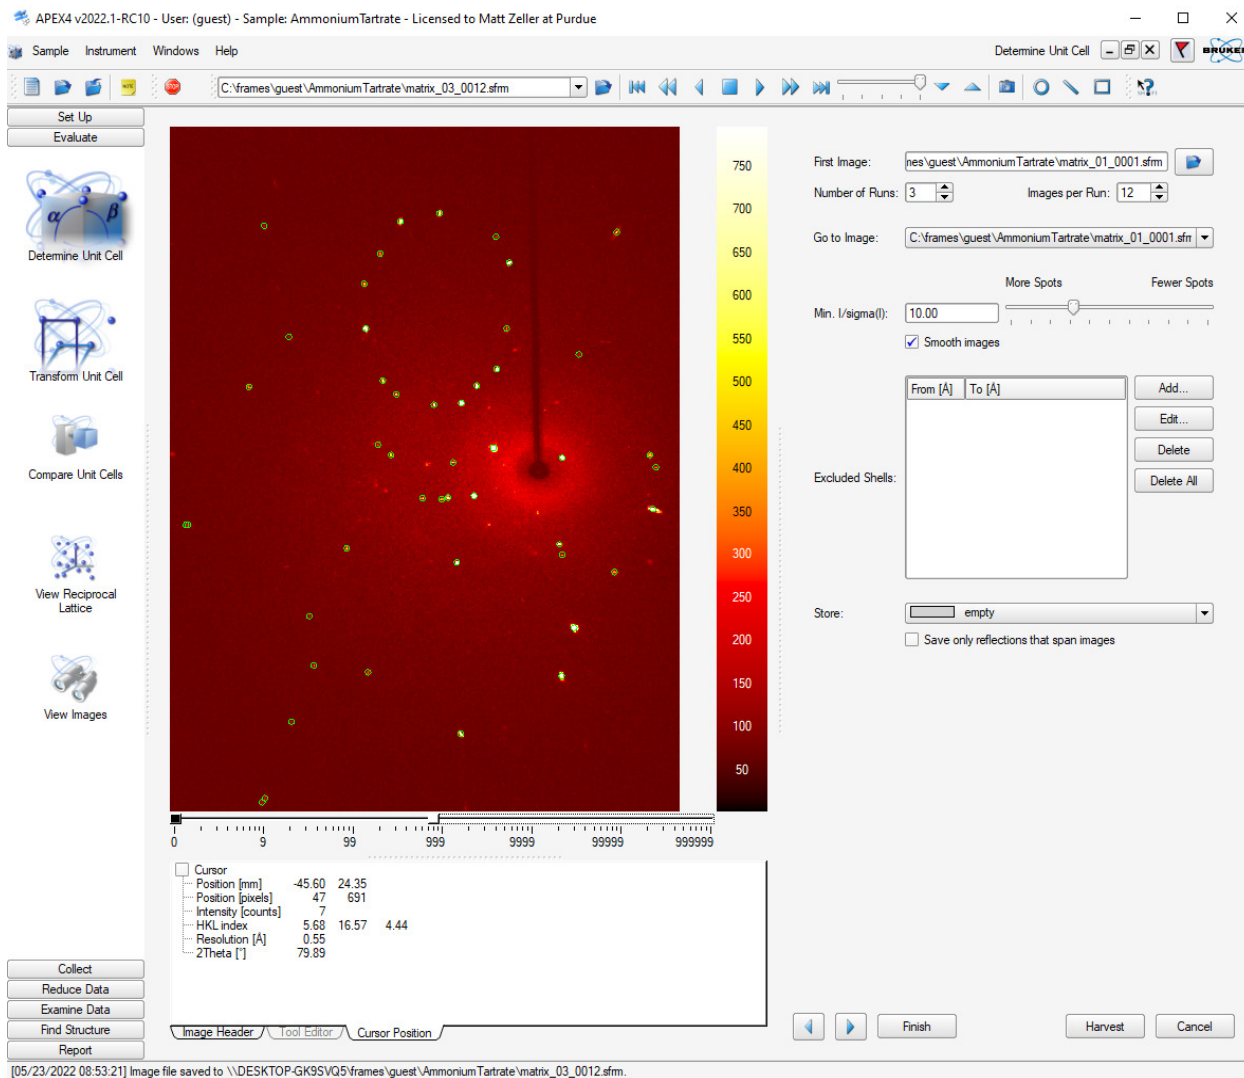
APEX4 v2022.1-RC10 - User: (guest) - Sample: AmmoniumTartrate - Licensed to Matt Zeller at Purdue

Sample Instrument Windows Help

Determine Unit Cell

BRUKER

C:\frames\guest\AmmoniumTartrate\matrix_03_0012.sfrm

Set Up
Evaluate

Determine Unit Cell

Transform Unit Cell

Compare Unit Cells

View Reciprocal Lattice

View Images

750
700
650
600
550
500
450
400
350
300
250
200
150
100
50

0 9 99 999 9999 99999 999999

Cursor
Position [mm] -45.60 24.35
Position [pixels] 47 691
Intensity [counts] 7
HKL index 5.68 16.57 4.44
Resolution [A] 0.55
2Theta [°] 79.89

Image Header Tool Editor Cursor Position

First Image: nes\guest\AmmoniumTartrate\matrix_01_0001.sfrm
Number of Runs: 3
Images per Run: 12
Go to Image: C:\frames\guest\AmmoniumTartrate\matrix_01_0001.sfrm
More Spots
Fewer Spots
Min. I/sigma(I): 10.00
Smooth images

From [A] To [A]
Add...
Edit...
Delete
Delete All
Excluded Shells:

Store: empty
Save only reflections that span images

Collect
Reduce Data
Examine Data
Find Structure
Report

Finish
Harvest
Cancel

[05/23/2022 08:53:21] Image file saved to \\DESKTOP-GK9SVQ5\frames\guest\AmmoniumTartrate\matrix_03_0012.sfrm.